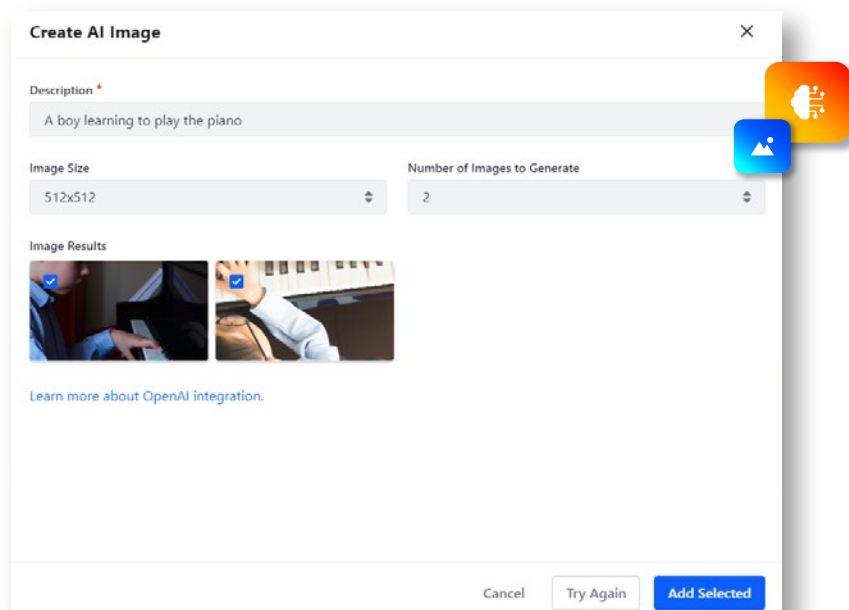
Create AI Image

×

Description *

A boy learning to play the piano

Image Size

512x512

Number of Images to Generate

2

Image Results

Learn more about OpenAI integration.

Cancel

Try Again

Add Selected